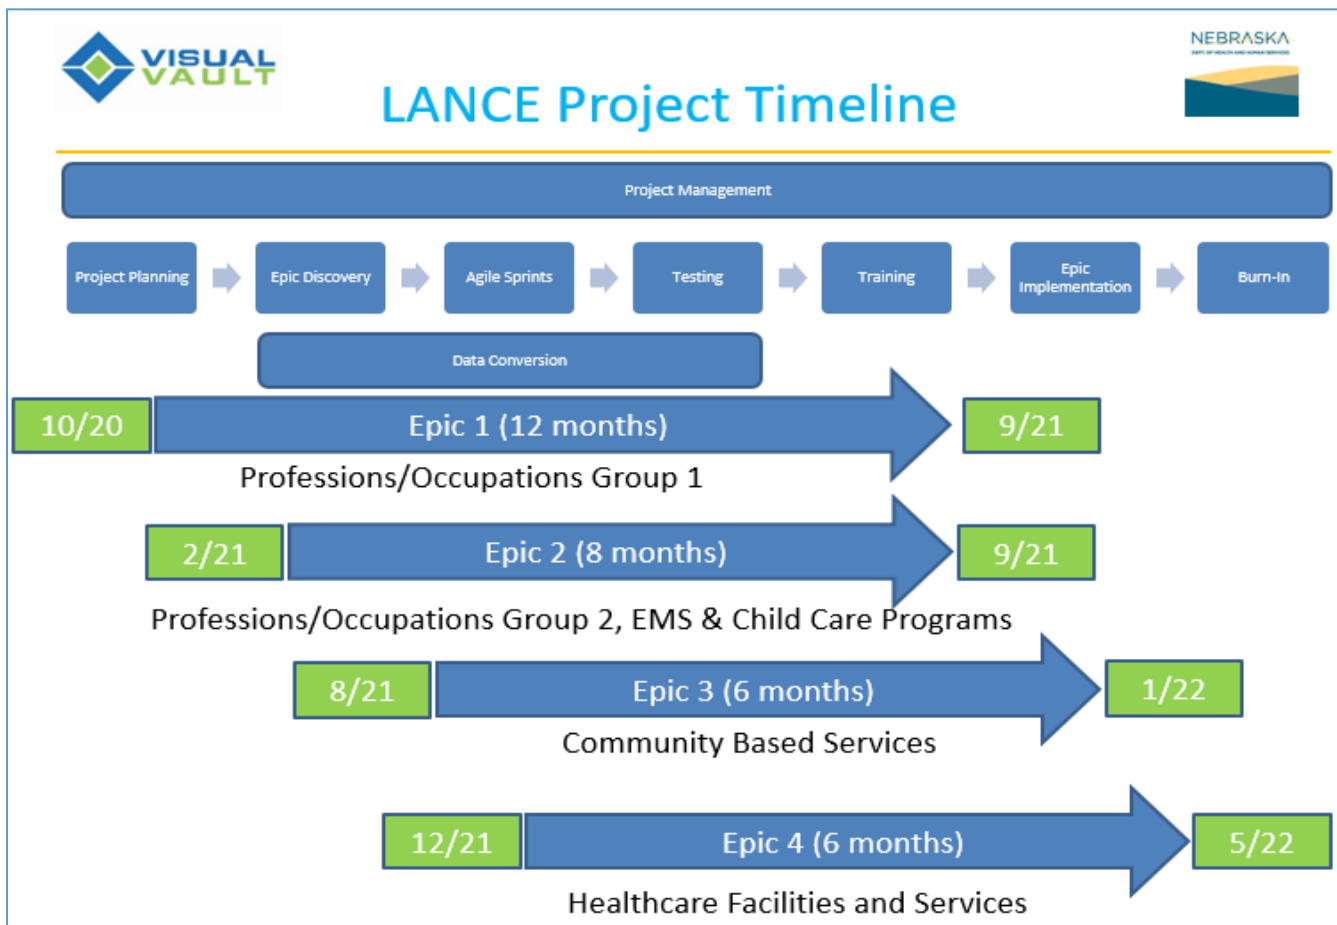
VISUAL VAULT

LANCE Project Timeline

NEBRASKA
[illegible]

Project Management

Project Planning

Epic Discovery

Agile Sprints

Testing

Training

Epic Implementation

Burn-In

Data Conversion

10/20

Epic 1 (12 months)

9/21

Professions/Occupations Group 1

2/21

Epic 2 (8 months)

9/21

Professions/Occupations Group 2, EMS & Child Care Programs

8/21

Epic 3 (6 months)

1/22

Community Based Services

12/21

Epic 4 (6 months)

5/22

Healthcare Facilities and Services